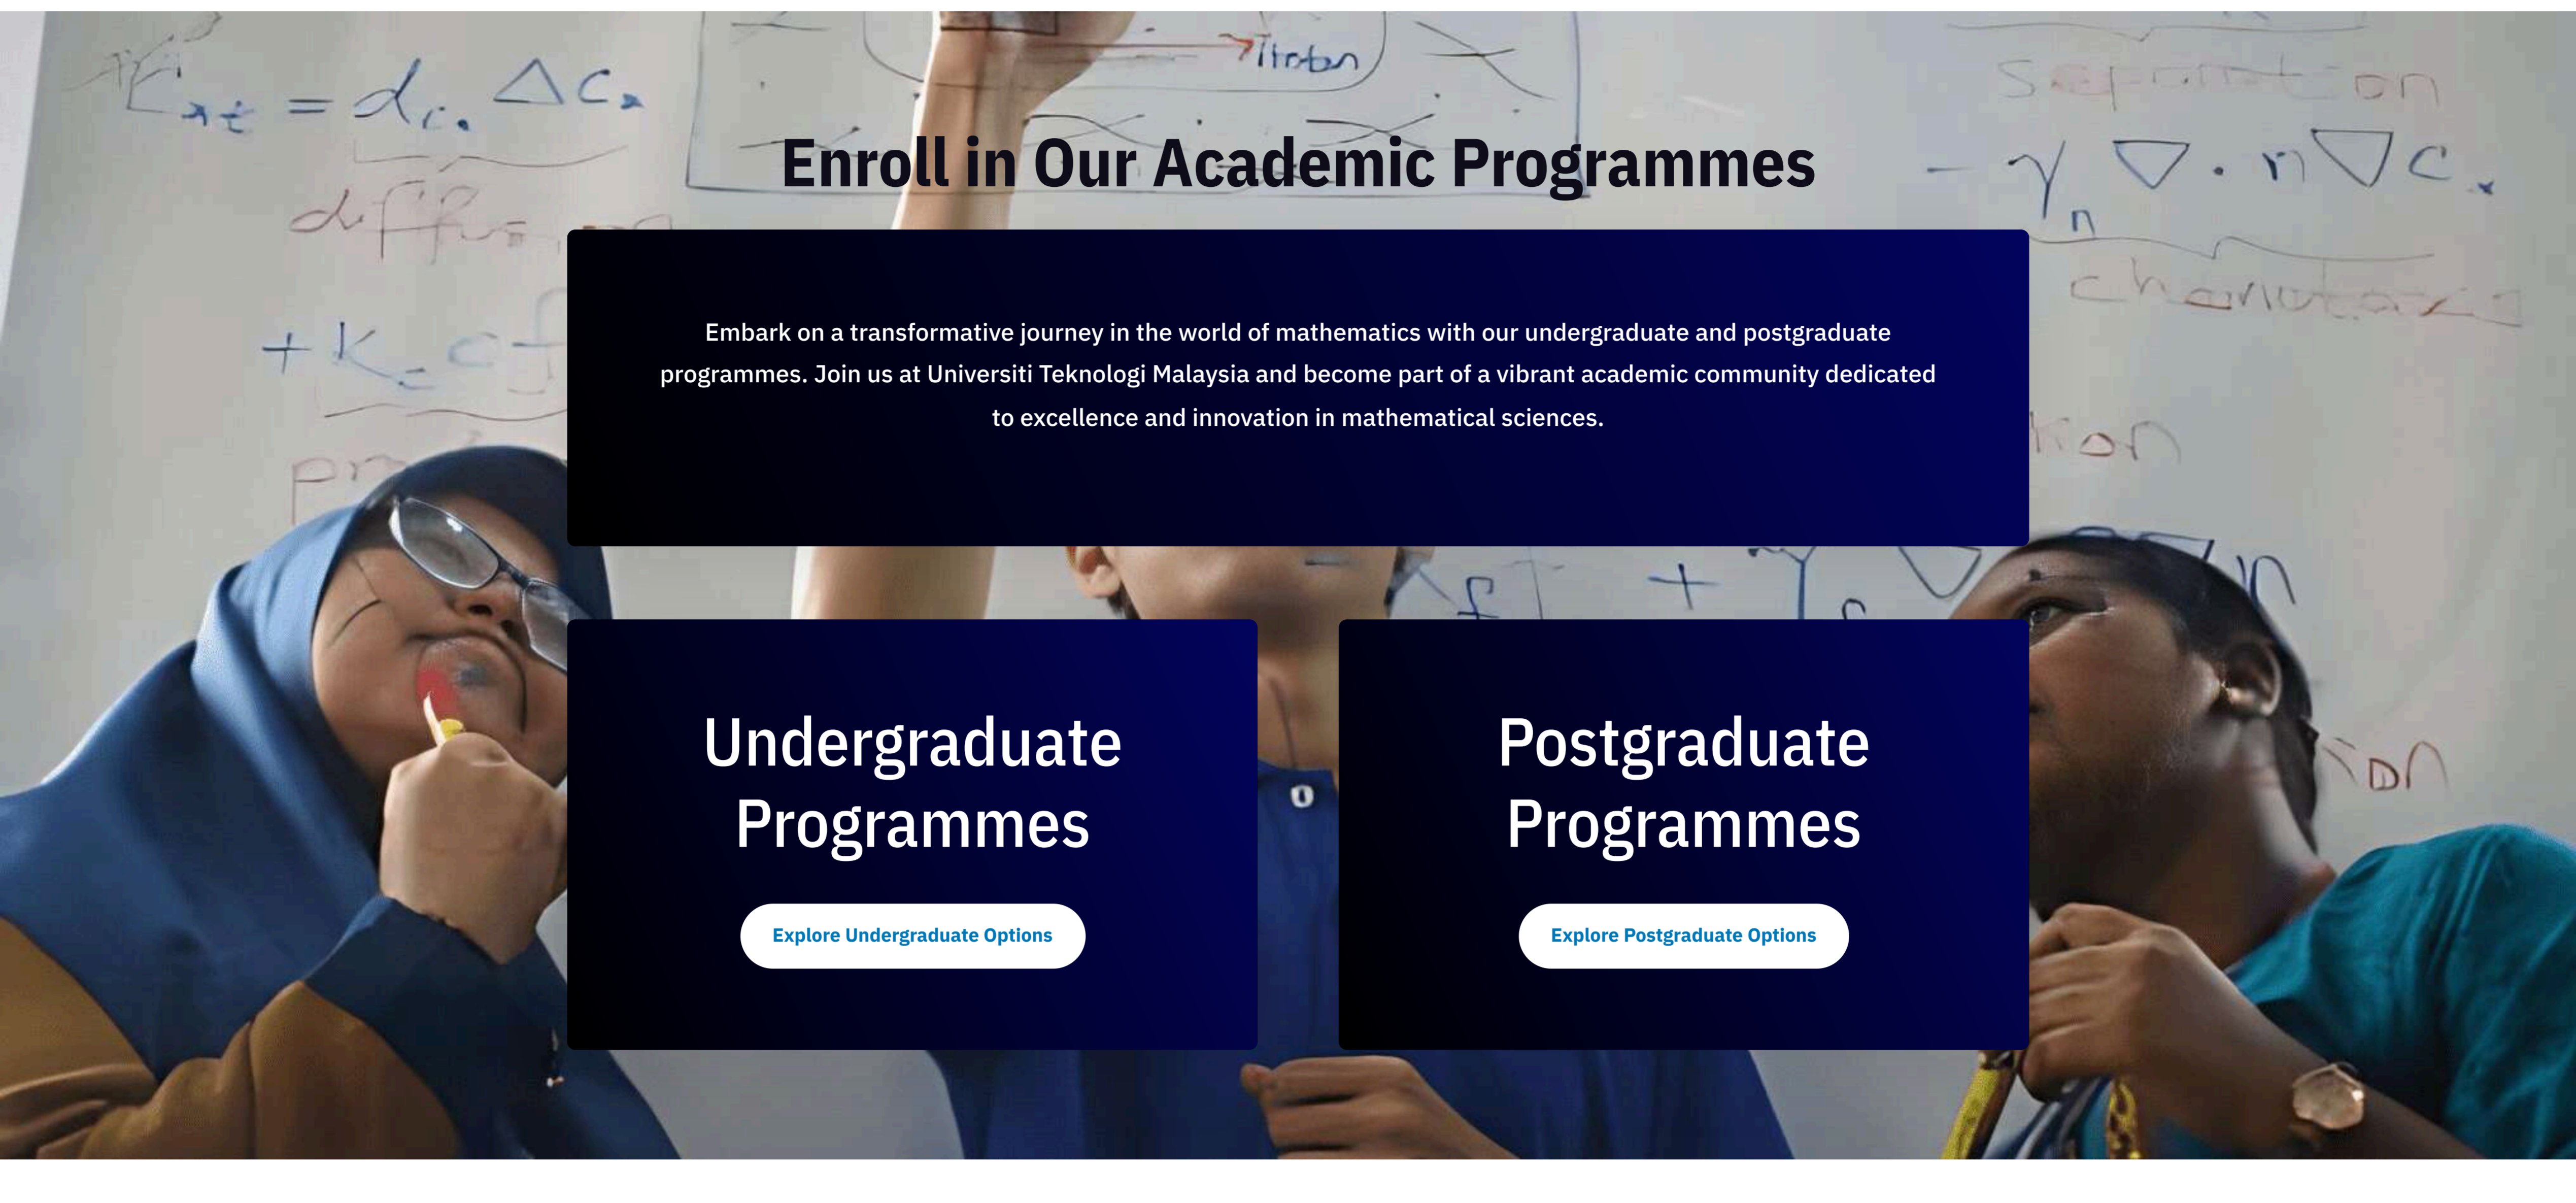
Enroll in Our Academic Programmes

Embark on a transformative journey in the world of mathematics with our undergraduate and postgraduate programmes. Join us at Universiti Teknologi Malaysia and become part of a vibrant academic community dedicated to excellence and innovation in mathematical sciences.

Undergraduate Programmes

Explore Undergraduate Options

Postgraduate Programmes

Explore Postgraduate Options